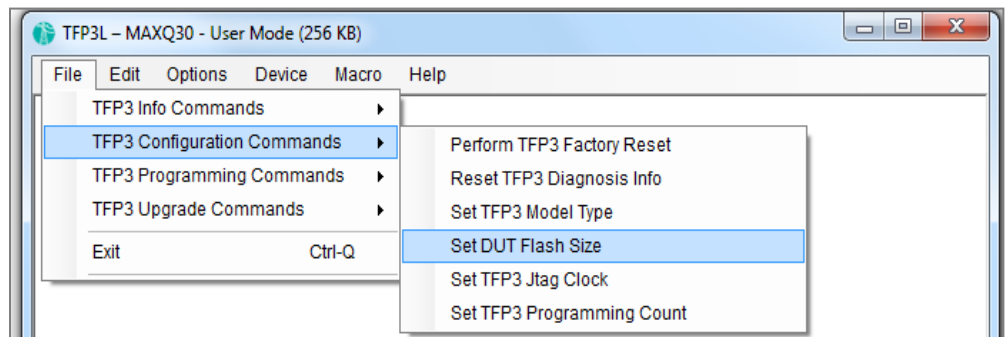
TFP3L – MAXQ30 - User Mode (256 KB)

File Edit Options Device Macro Help

TFP3 Info Commands
TFP3 Configuration Commands
TFP3 Programming Commands
TFP3 Upgrade Commands
Exit Ctrl-Q

Perform TFP3 Factory Reset
Reset TFP3 Diagnosis Info
Set TFP3 Model Type
Set DUT Flash Size
Set TFP3 Jtag Clock
Set TFP3 Programming Count